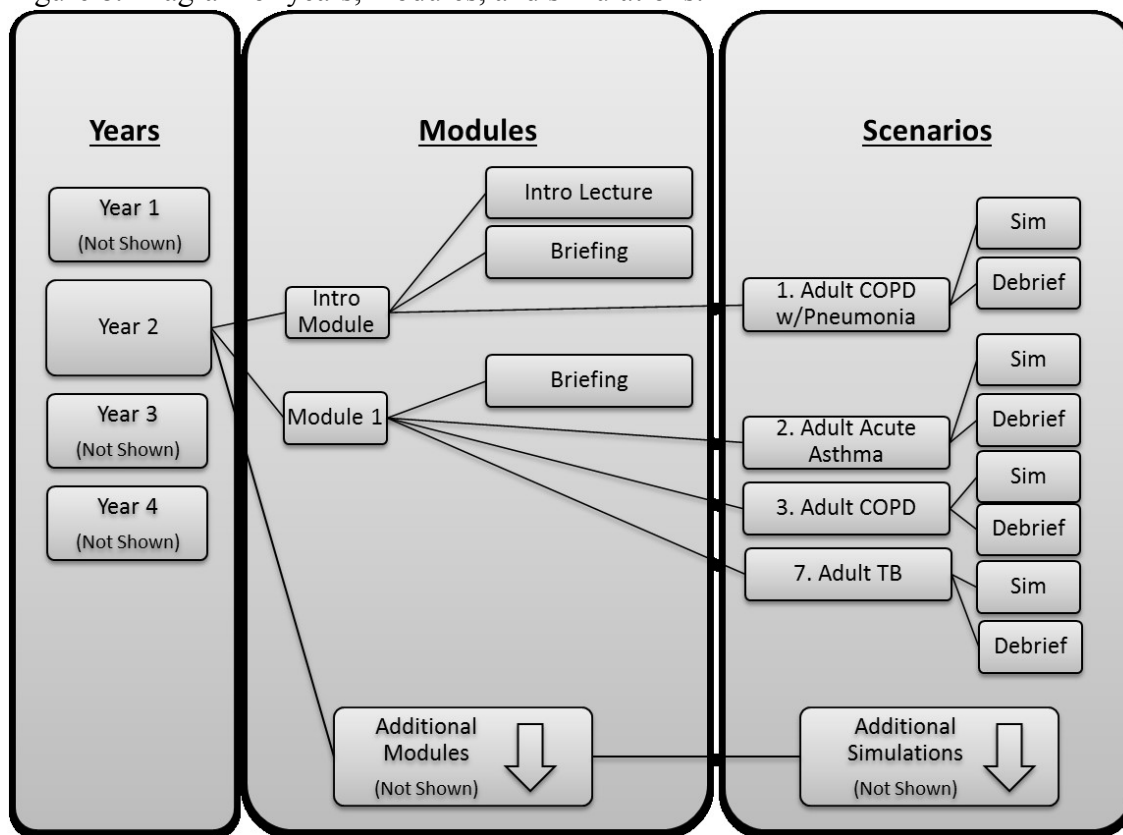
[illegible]

Years

Year 1
(Not Shown)

Year 2

Year 3
(Not Shown)

Year 4
(Not Shown)

Modules

Intro Lecture

Briefing

Intro Module

Briefing

Module 1

Additional Modules
(Not Shown)

Scenarios

Sim

Debrief

1. Adult COPD w/Pneumonia

Sim

Debrief

2. Adult Acute Asthma

Sim

3. Adult COPD

Debrief

7. Adult TB

Sim

Debrief

Additional Simulations
(Not Shown)